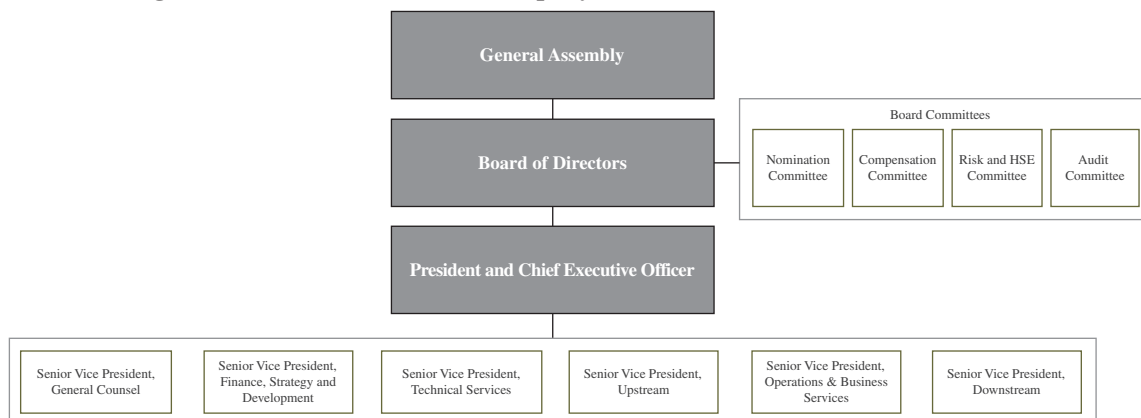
General Assembly

Board of Directors

Board Committees

Nomination Committee

Compensation Committee

Risk and HSE Committee

Audit Committee

President and Chief Executive Officer

Senior Vice President, General Counsel

Senior Vice President, Finance, Strategy and Development

Senior Vice President, Technical Services

Senior Vice President, Upstream

Senior Vice President, Operations & Business Services

Senior Vice President, Downstream